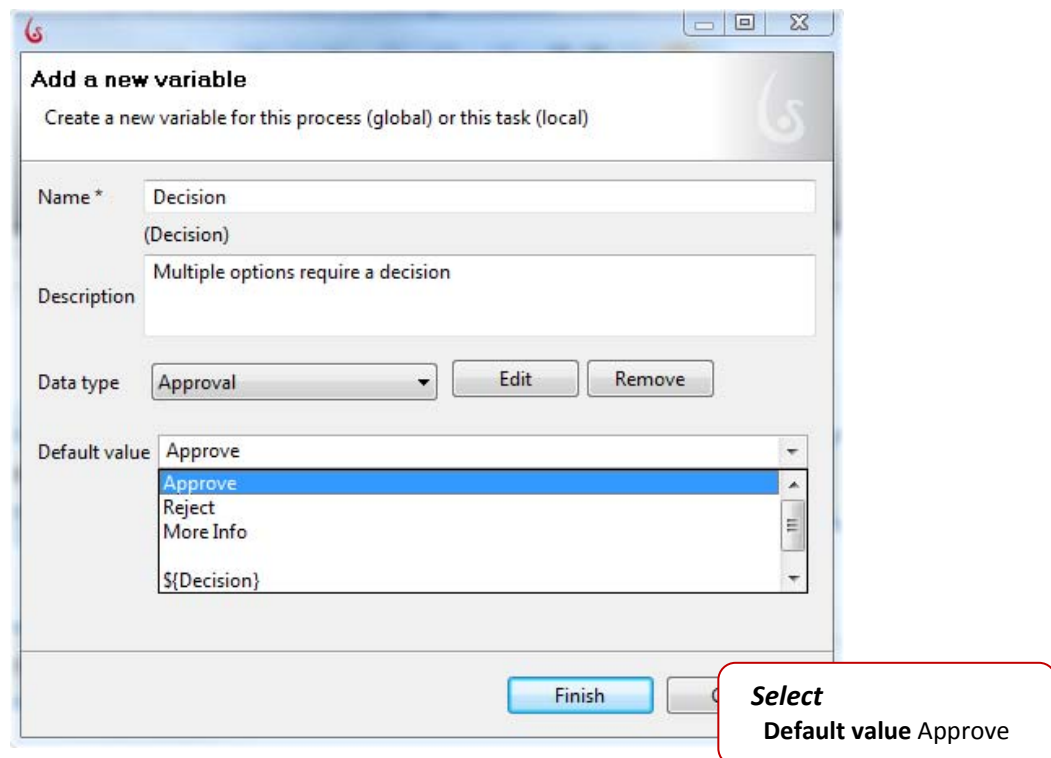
Add a new variable

Create a new variable for this process (global) or this task (local)

Name * Decision

(Decision)

Description Multiple options require a decision

Data type Approval

Edit

Remove

Default value Approve

Approve
Reject
More Info

${Decision}

Finish

C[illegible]

*Select*
**Default value** Approve